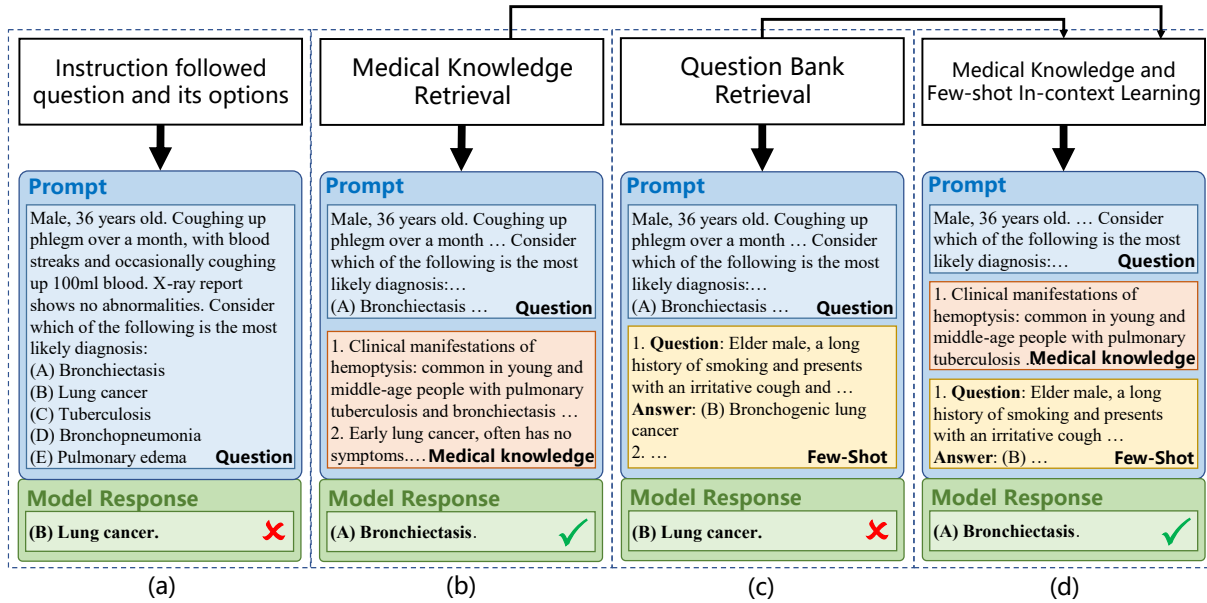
Instruction followed question and its options

Prompt

Male, 36 years old. Coughing up phlegm over a month, with blood streaks and occasionally coughing up 100ml blood. X-ray report shows no abnormalities. Consider which of the following is the most likely diagnosis:
(A) Bronchiectasis
(B) Lung cancer
(C) Tuberculosis
(D) Bronchopneumonia
(E) Pulmonary edema Question

Model Response

(B) Lung cancer.

(a)

Medical Knowledge Retrieval

Prompt

Male, 36 years old. Coughing up phlegm over a month … Consider which of the following is the most likely diagnosis:…
(A) Bronchiectasis … Question

1. Clinical manifestations of hemoptysis: common in young and middle-age people with pulmonary tuberculosis and bronchiectasis …
2. Early lung cancer, often has no symptoms.… Medical knowledge

Model Response

(A) Bronchiectasis.

(b)

Question Bank Retrieval

Prompt

Male, 36 years old. Coughing up phlegm over a month … Consider which of the following is the most likely diagnosis:…
(A) Bronchiectasis … Question

1. Question: Elder male, a long history of smoking and presents with an irritative cough and …
Answer: (B) Bronchogenic lung cancer
2. … Few-Shot

Model Response

(B) Lung cancer.

(c)

Medical Knowledge and Few-shot In-context Learning

Prompt

Male, 36 years old. … Consider which of the following is the most likely diagnosis:… Question

1. Clinical manifestations of hemoptysis: common in young and middle-age people with pulmonary tuberculosis . Medical knowledge

1. Question: Elder male, a long history of smoking and presents with an irritative cough …
Answer: (B) … Few-Shot

Model Response

(A) Bronchiectasis.

(d)